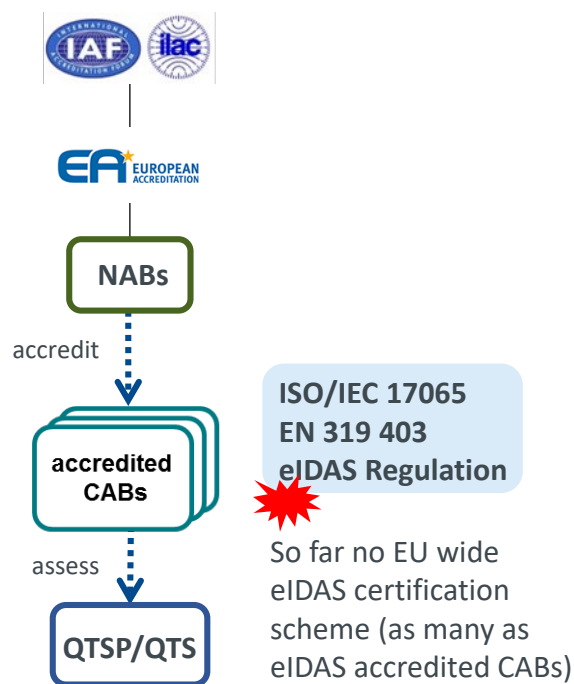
INTERNATIONAL IAF ACCREDITATION FORUM

ilac

EA EUROPEAN ACCREDITATION

NABs

accredit

accredited CABs

ISO/IEC 17065
EN 319 403
eIDAS Regulation

assess

So far no EU wide eIDAS certification scheme (as many as eIDAS accredited CABs)

QTSP/QTS